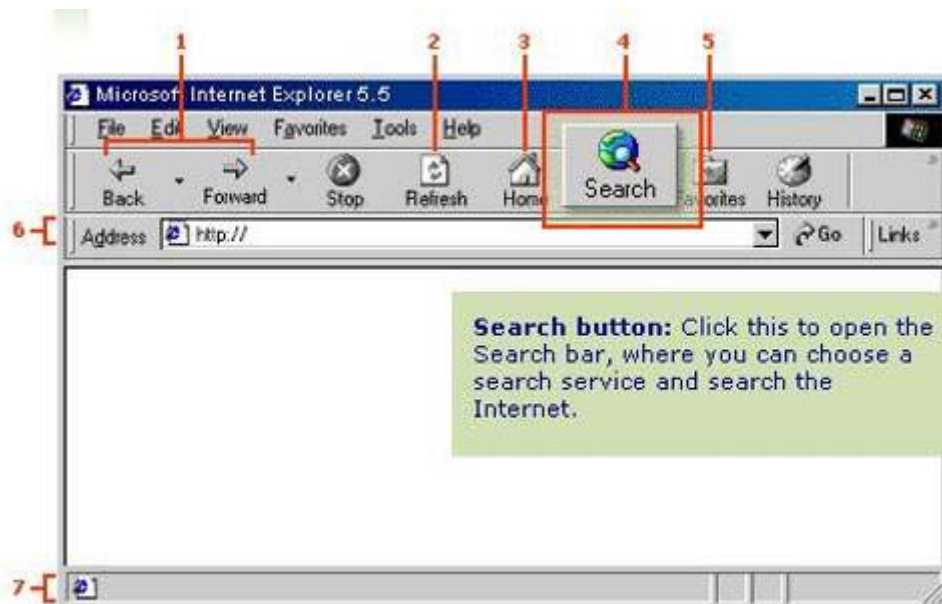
1 2 3 4 5

Microsoft Internet Explorer 5.5

File Edit View Favorites Tools Help

Back Forward Stop Refresh Home Search Favorites History

6 Address http:// Go Links

**Search button:** Click this to open the Search bar, where you can choose a search service and search the Internet.

7